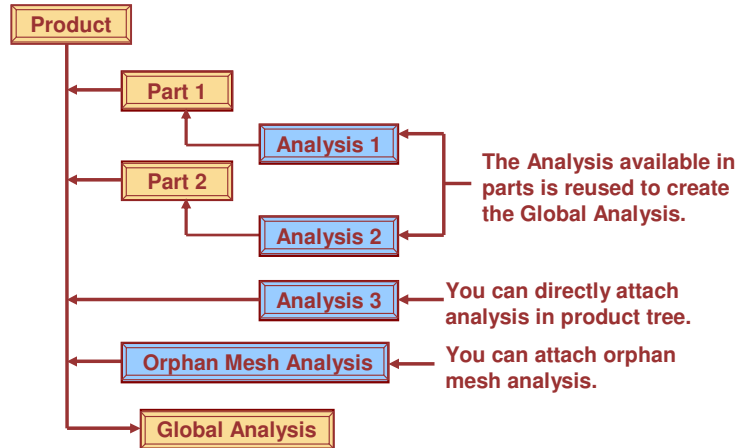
Product

Part 1

Analysis 1

Part 2

Analysis 2

The Analysis available in parts is reused to create the Global Analysis.

Analysis 3

You can directly attach analysis in product tree.

Orphan Mesh Analysis

You can attach orphan mesh analysis.

Global Analysis